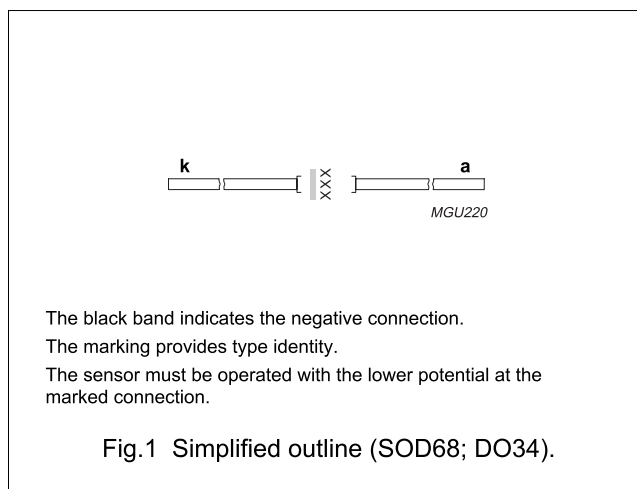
k

a

XXX

MGU220

The black band indicates the negative connection.

The marking provides type identity.

The sensor must be operated with the lower potential at the marked connection.

Fig.1 Simplified outline (SOD68; DO34).